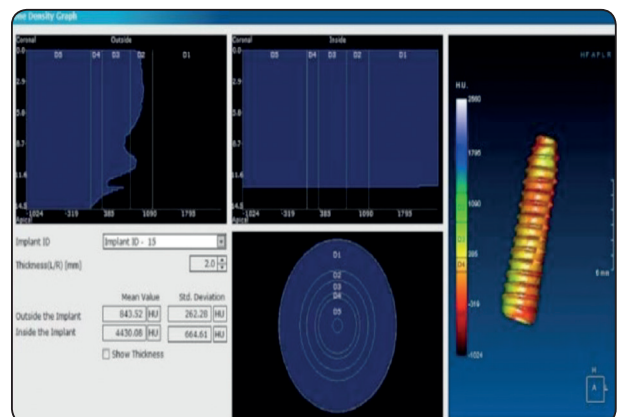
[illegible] Density Graph

Coronal Outside
D5 D4 D3 D2 D1
0.0
2.9
5.8
8.7
11.6
14.5
Apical
-1024 -319 385 1090 1795

Coronal Inside
D5 D4 D3 D2 D1
0.0
2.9
5.8
8.7
11.6
14.5
Apical
-1024 -319 385 1090 1795

Implant ID | Implant ID - 15
Thickness(L/R) [mm] | 2.0

| | Mean Value | Std. Deviation |
|---|---|---|
| Outside the Implant | 843.52 HU | 262.28 HU |
| Inside the Implant | 4430.08 HU | 664.61 HU |

Show Thickness

D1
D2
D3
D4
D5

H F A P L R
H.U.
2880
1795
1090
385
D4
-319
-1024
8 mm
H
A